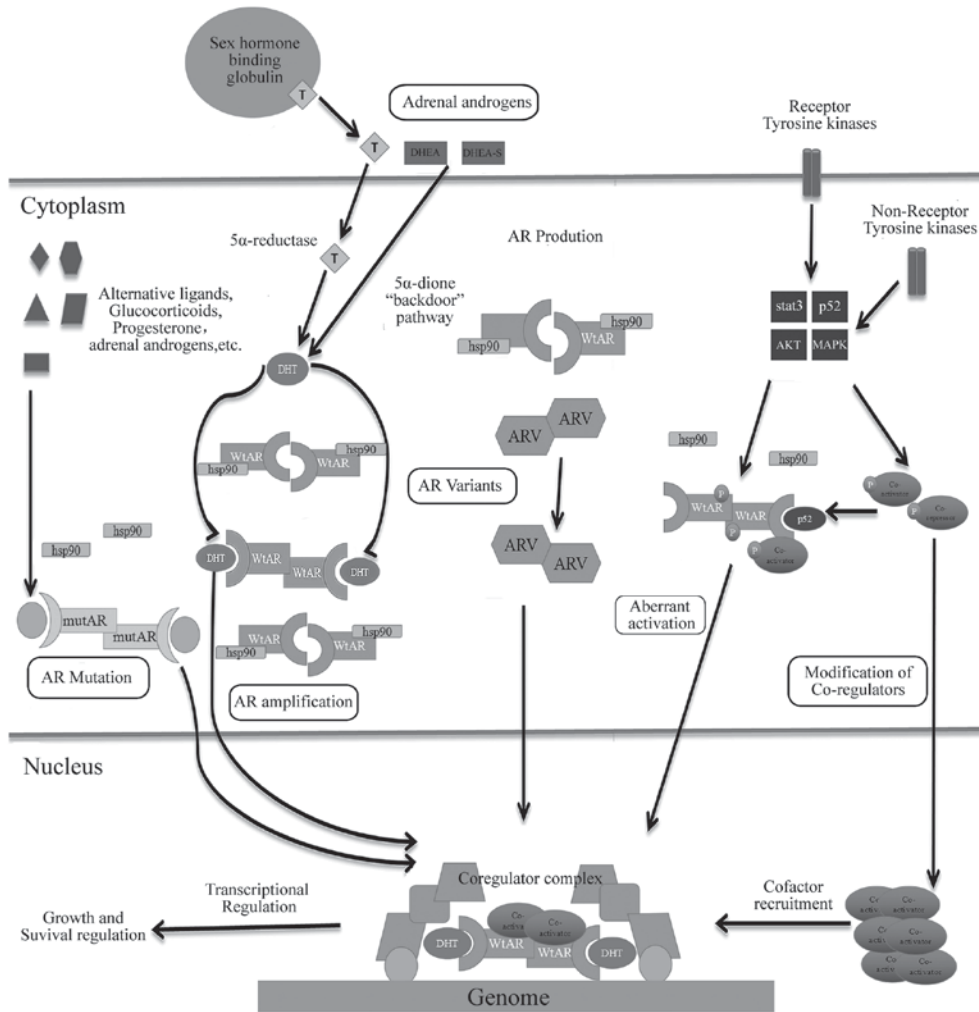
Sex hormone binding globulin

T

Adrenal androgens

T

DHEA

DHEA-S

Receptor Tyrosine kinases

Cytoplasm

5α-reductase

T

AR Prodution

Non-Receptor Tyrosine kinases

Alternative ligands, Glucocorticoids, Progesterone, adrenal androgens,etc.

5α-dione "backdoor" pathway

hsp90

WtAR

hsp90

stat3

p52

AKT

MAPK

DHT

WtAR

WtAR

hsp90

hsp90

ARV

ARV

hsp90

hsp90

AR Variants

Co-activator

Co-repressor

hsp90

hsp90

WtAR

WtAR

p52

Co-activator

DHT

WtAR

WtAR

DHT

ARV

ARV

mutAR

mutAR

Aberrant activation

WtAR

WtAR

hsp90

hsp90

AR Mutation

Modification of Co-regulators

AR amplification

Nucleus

Transcriptional Regulation

Coregulator complex

Cofactor recruitment

Growth and Suvival regulation

Co-activator

Co-activator

DHT

WtAR

WtAR

DHT

Co-activator

Co-activator

Co-activ

Co-activator

Co-activ

Co-activator

Genome